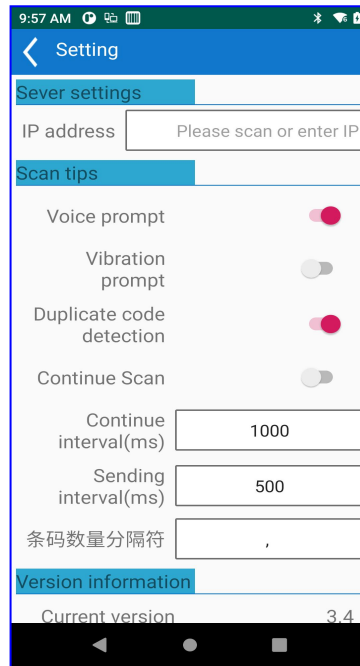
9:57 AM

Setting

Sever settings

IP address | Please scan or enter IP

Scan tips

Voice prompt

Vibration prompt

Duplicate code detection

Continue Scan

Continue interval(ms) 1000

Sending interval(ms) 500

条码数量分隔符 ,

Version information

Current version 3.4